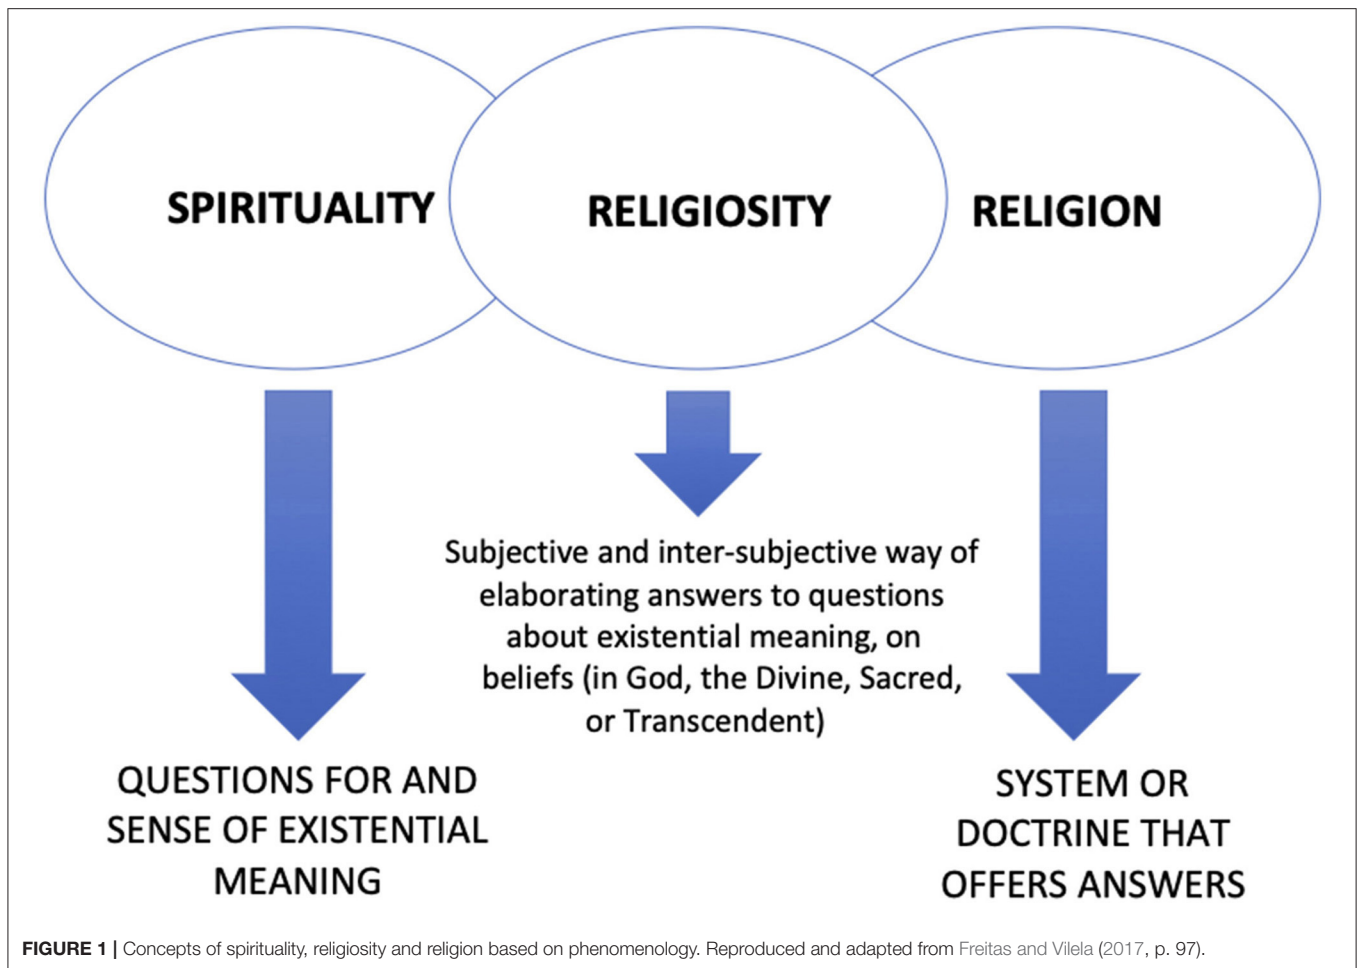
SPIRITUALITY

RELIGIOSITY

RELIGION

Subjective and inter-subjective way of elaborating answers to questions about existential meaning, on beliefs (in God, the Divine, Sacred, or Transcendent)

QUESTIONS FOR AND SENSE OF EXISTENTIAL MEANING

SYSTEM OR DOCTRINE THAT OFFERS ANSWERS

FIGURE 1 | Concepts of spirituality, religiosity and religion based on phenomenology. Reproduced and adapted from Freitas and Vilela (2017, p. 97).